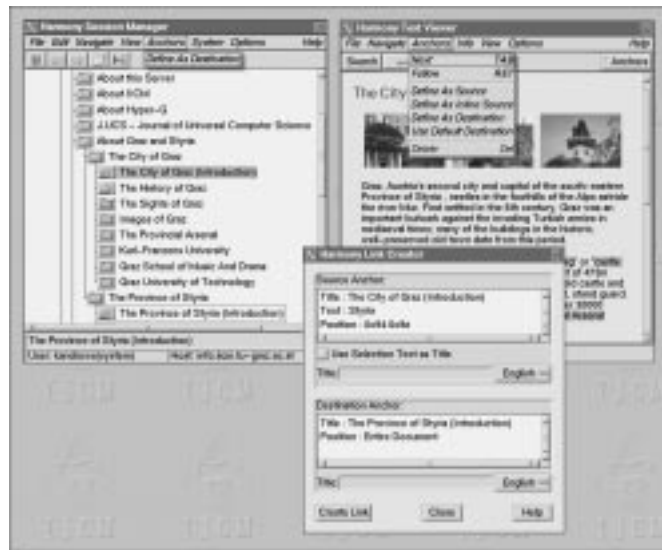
Harmony Session Manager

File Edit Navigate View Anchors System Options Help

Define As Destination

About this Server
About IICM
About Hyper-G
J.UCS - Journal of Universal Computer Science
About Graz and Styria
The City of Graz
The City of Graz (Introduction)
The History of Graz
The Sights of Graz
Images of Graz
The Provincial Arsenal
Karl-Franzens University
Graz School of Music And Drama
Graz University of Technology
The Province of Styria
The Province of Styria (Introduction)

The Province of Styria (Introduction)
User: kandrews/system Host: info.iicm.tu-graz.ac.at

Harmony Text Viewer

File Navigate Anchors Info View Options Help

Search Anchors

Next
Follow
Define As Source
Define As Inline Source
Define As Destination
Use Default Destination
Delete Del

The City

Graz, Austria's second city and capital of the south eastern Province of Styria, nestles in the foothills of the Alps astride the river Mur. First settled in the 5th century, Graz was an important bulwark against the invading Turkish armies in mediaeval times; many of the buildings in the historic, well-preserved old town date from this period.

Harmony Link Creator

Source Anchor:
Title : The City of Graz (Introduction)
Text : Styria
Position : 5454 5459

Use Selection Text as Title

Title: English

Destination Anchor:
Title : The Province of Styria (Introduction)
Position : Entire Document

Title: English

Create Link Close Help